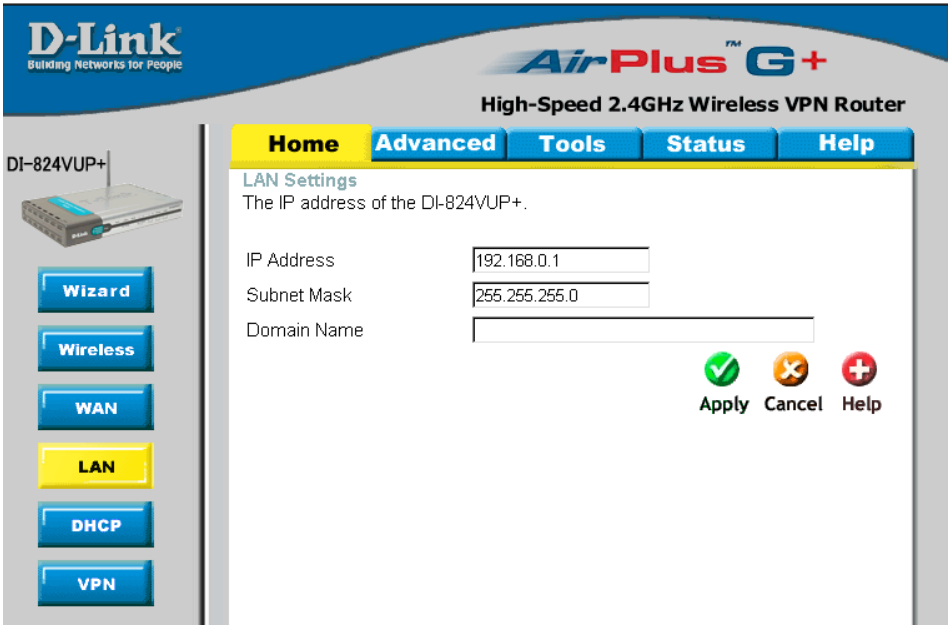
D-Link
Building Networks for People

AirPlus™ G+
High-Speed 2.4GHz Wireless VPN Router

Home | Advanced | Tools | Status | Help

DI-824VUP+

D-Link

Wizard
Wireless
WAN
LAN
DHCP
VPN

LAN Settings
The IP address of the DI-824VUP+.

| | |
|---|---|
| IP Address | 192.168.0.1 |
| Subnet Mask | 255.255.255.0 |
| Domain Name | |

Apply Cancel Help